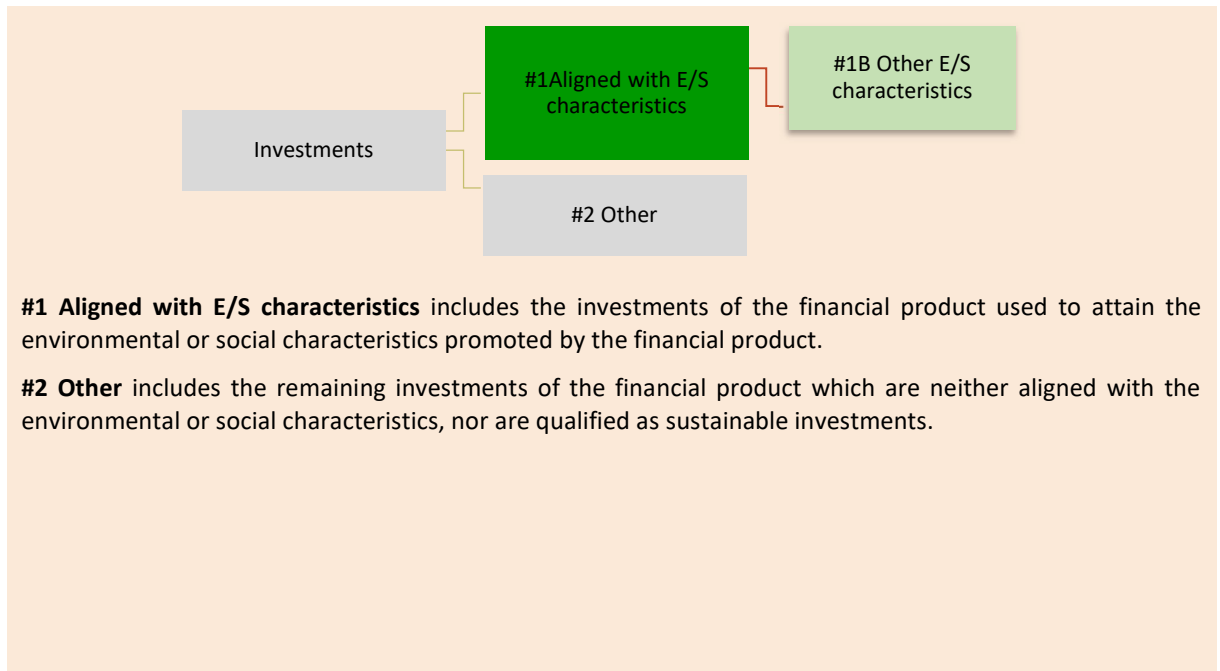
Investments

#1Aligned with E/S characteristics

#1B Other E/S characteristics

#2 Other

**#1 Aligned with E/S characteristics** includes the investments of the financial product used to attain the environmental or social characteristics promoted by the financial product.

**#2 Other** includes the remaining investments of the financial product which are neither aligned with the environmental or social characteristics, nor are qualified as sustainable investments.